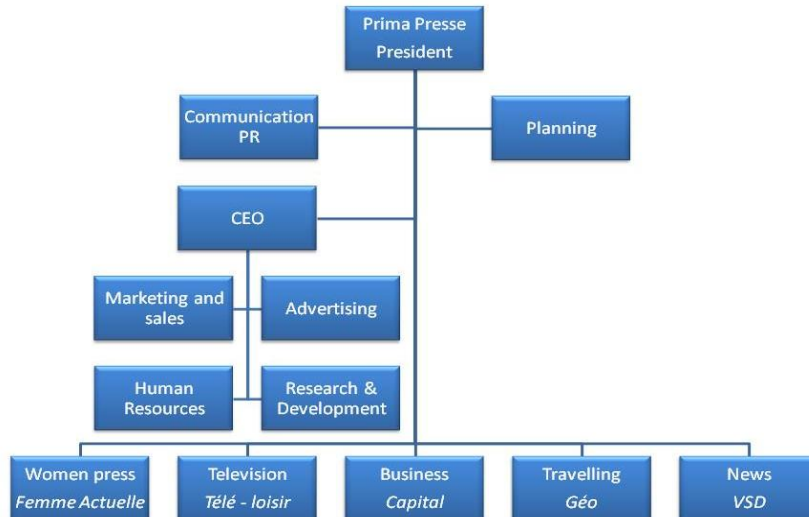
Prima Presse
President

Communication
PR

Planning

CEO

Marketing and sales

Advertising

Human Resources

Research & Development

Women press
Femme Actuelle

Television
Télé - loisir

Business
Capital

Travelling
Géo

News
VSD